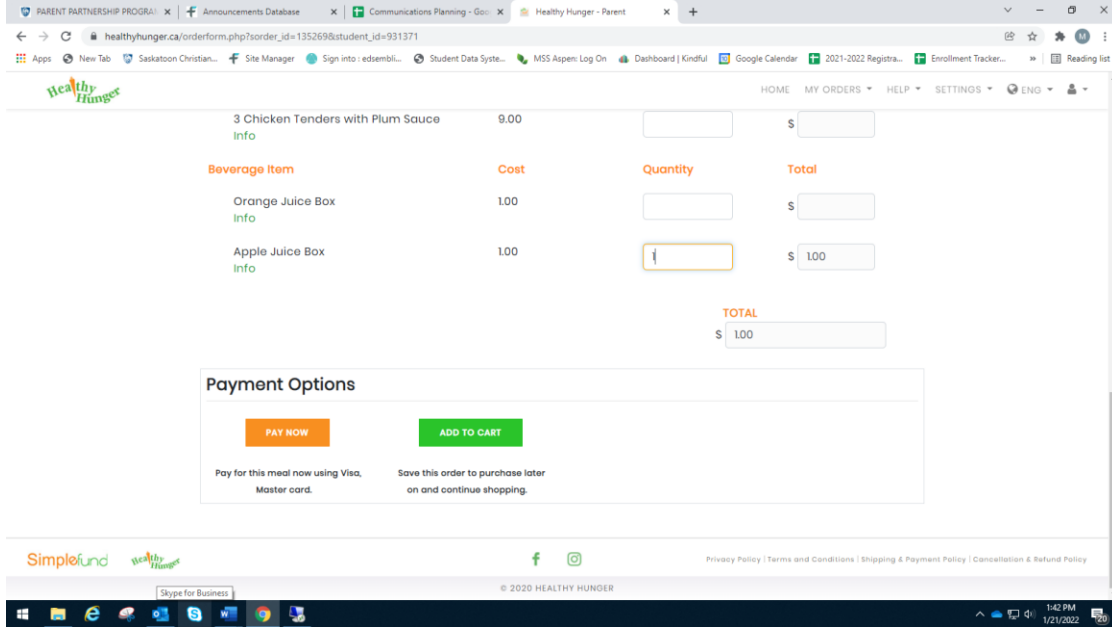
PARENT PARTNERSHIP PROGRAI × | Announcements Database × | Communications Planning - Goo × | Healthy Hunger - Parent × | +

healthyhunger.ca/orderform.php?sorder_id=135269&student_id=931371

Apps | New Tab | Saskatoon Christian... | Site Manager | Sign into : edsembli... | Student Data Syste... | MSS Aspen: Log On | Dashboard | Kindful | Google Calendar | 2021-2022 Registra... | Enrollment Tracker... | » | Reading list

Healthy Hunger

HOME | MY ORDERS | HELP | SETTINGS | ENG

3 Chicken Tenders with Plum Sauce | 9.00 | | $
Info

| Beverage Item | Cost | Quantity | Total |
|---|---|---|---|
| Orange Juice Box Info | 1.00 | | $ |
| Apple Juice Box Info | 1.00 | 1 | $ 1.00 |

TOTAL
$ 1.00

Payment Options

PAY NOW
Pay for this meal now using Visa, Master card.

ADD TO CART
Save this order to purchase later on and continue shopping.

Simplefund | Healthy Hunger

Privacy Policy | Terms and Conditions | Shipping & Payment Policy | Cancellation & Refund Policy

© 2020 HEALTHY HUNGER

Skype for Business

1:42 PM
1/21/2022
20